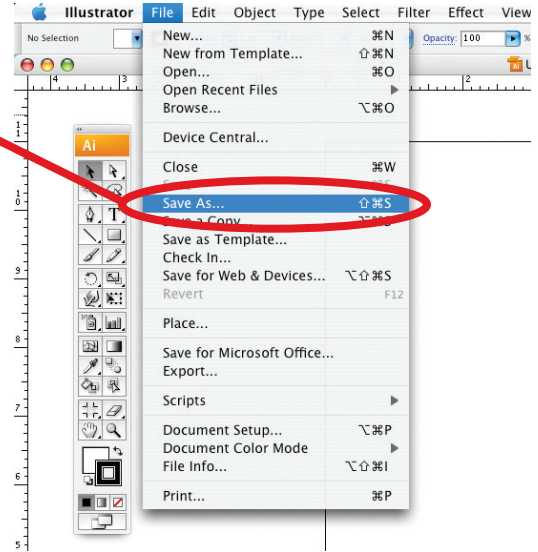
Illustrator File Edit Object Type Select Filter Effect View

No Selection

Opacity: 100 %

Ai

New... ⌘N
New from Template... ⇧⌘N
Open... ⌘O
Open Recent Files
Browse... ⌥⌘O

Device Central...

Close ⌘W
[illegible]
Save As... ⇧⌘S
Save a Copy... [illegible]
Save as Template...
Check In...
Save for Web & Devices... ⌥⇧⌘S
Revert F12

Place...

Save for Microsoft Office...
Export...

Scripts

Document Setup... ⌥⌘P
Document Color Mode
File Info... ⌥⇧⌘I

Print... ⌘P